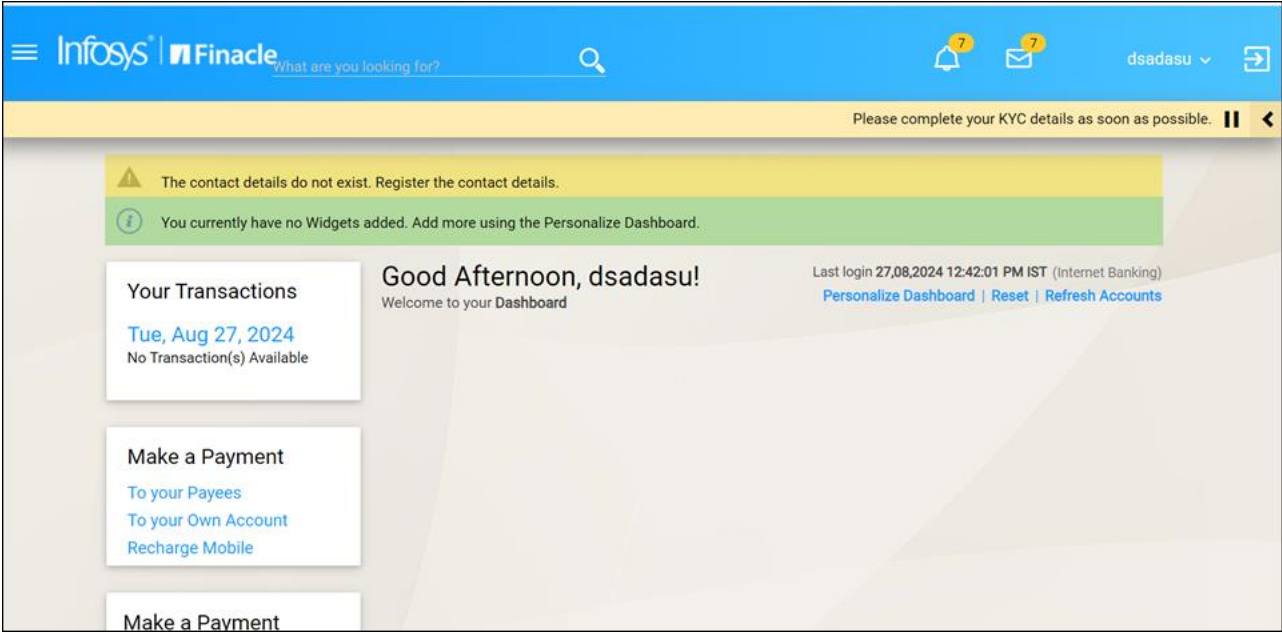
Infosys | Finacle What are you looking for?

7 7 dsadasu

Please complete your KYC details as soon as possible.

The contact details do not exist. Register the contact details.

You currently have no Widgets added. Add more using the Personalize Dashboard.

Your Transactions

Tue, Aug 27, 2024

No Transaction(s) Available

Good Afternoon, dsadasu!

Welcome to your Dashboard

Last login 27,08,2024 12:42:01 PM IST (Internet Banking)

Personalize Dashboard | Reset | Refresh Accounts

Make a Payment

To your Payees

To your Own Account

Recharge Mobile

Make a Payment